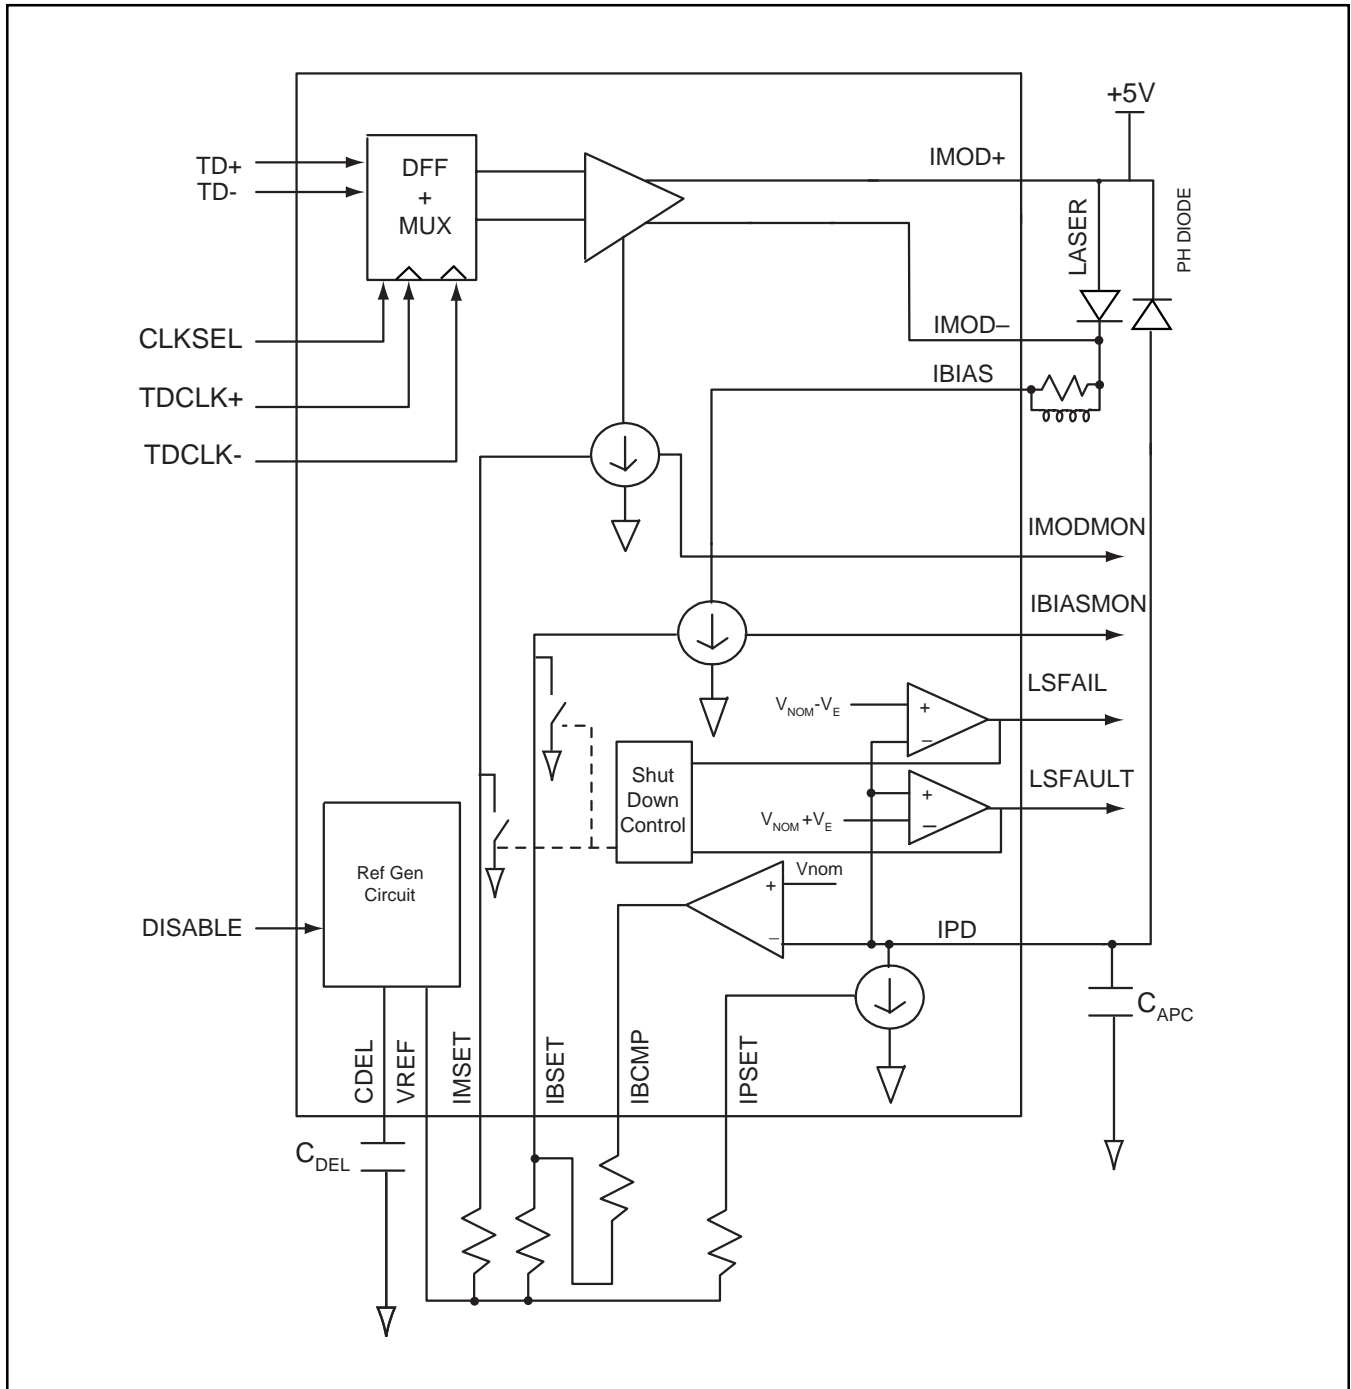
+5V

TD+
TD-

DFF
+
MUX

IMOD+

LASER

PH DIODE

CLKSEL

IMOD–

TDCLK+

IBIAS

TDCLK-

IMODMON

IBIASMON

LSFAIL

$V_{NOM}$-$V_E$

+
–

Shut Down Control

LSFAULT

+
–

$V_{NOM}$+$V_E$

Ref Gen Circuit

Vnom

+
–

DISABLE

IPD

$C_{APC}$

CDEL

VREF

IMSET

IBSET

IBCMP

IPSET

$C_{DEL}$